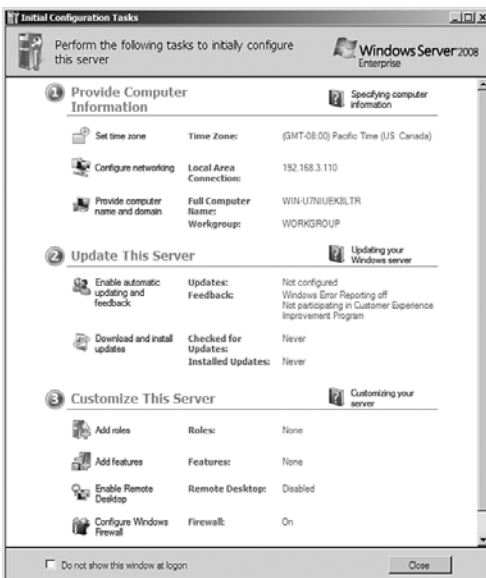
Initial Configuration Tasks

Perform the following tasks to initially configure this server

Windows Server 2008 Enterprise

1 Provide Computer Information

Specifying computer information

Set time zone | Time Zone: | (GMT-08:00) Pacific Time (US Canada)

Configure networking | Local Area Connection: | 192.168.3.110

Provide computer name and domain | Full Computer Name: | WIN-U7NIUEK8LTR
Workgroup: | WORKGROUP

2 Update This Server

Updating your Windows server

Enable automatic updating and feedback | Updates: | Not configured
Feedback: | Windows Error Reporting off
Not participating in Customer Experience Improvement Program

Download and install updates | Checked for Updates: | Never
Installed Updates: | Never

3 Customize This Server

Customizing your server

Add roles | Roles: | None

Add features | Features: | None

Enable Remote Desktop | Remote Desktop: | Disabled

Configure Windows Firewall | Firewall: | On

Do not show this window at logon

Close